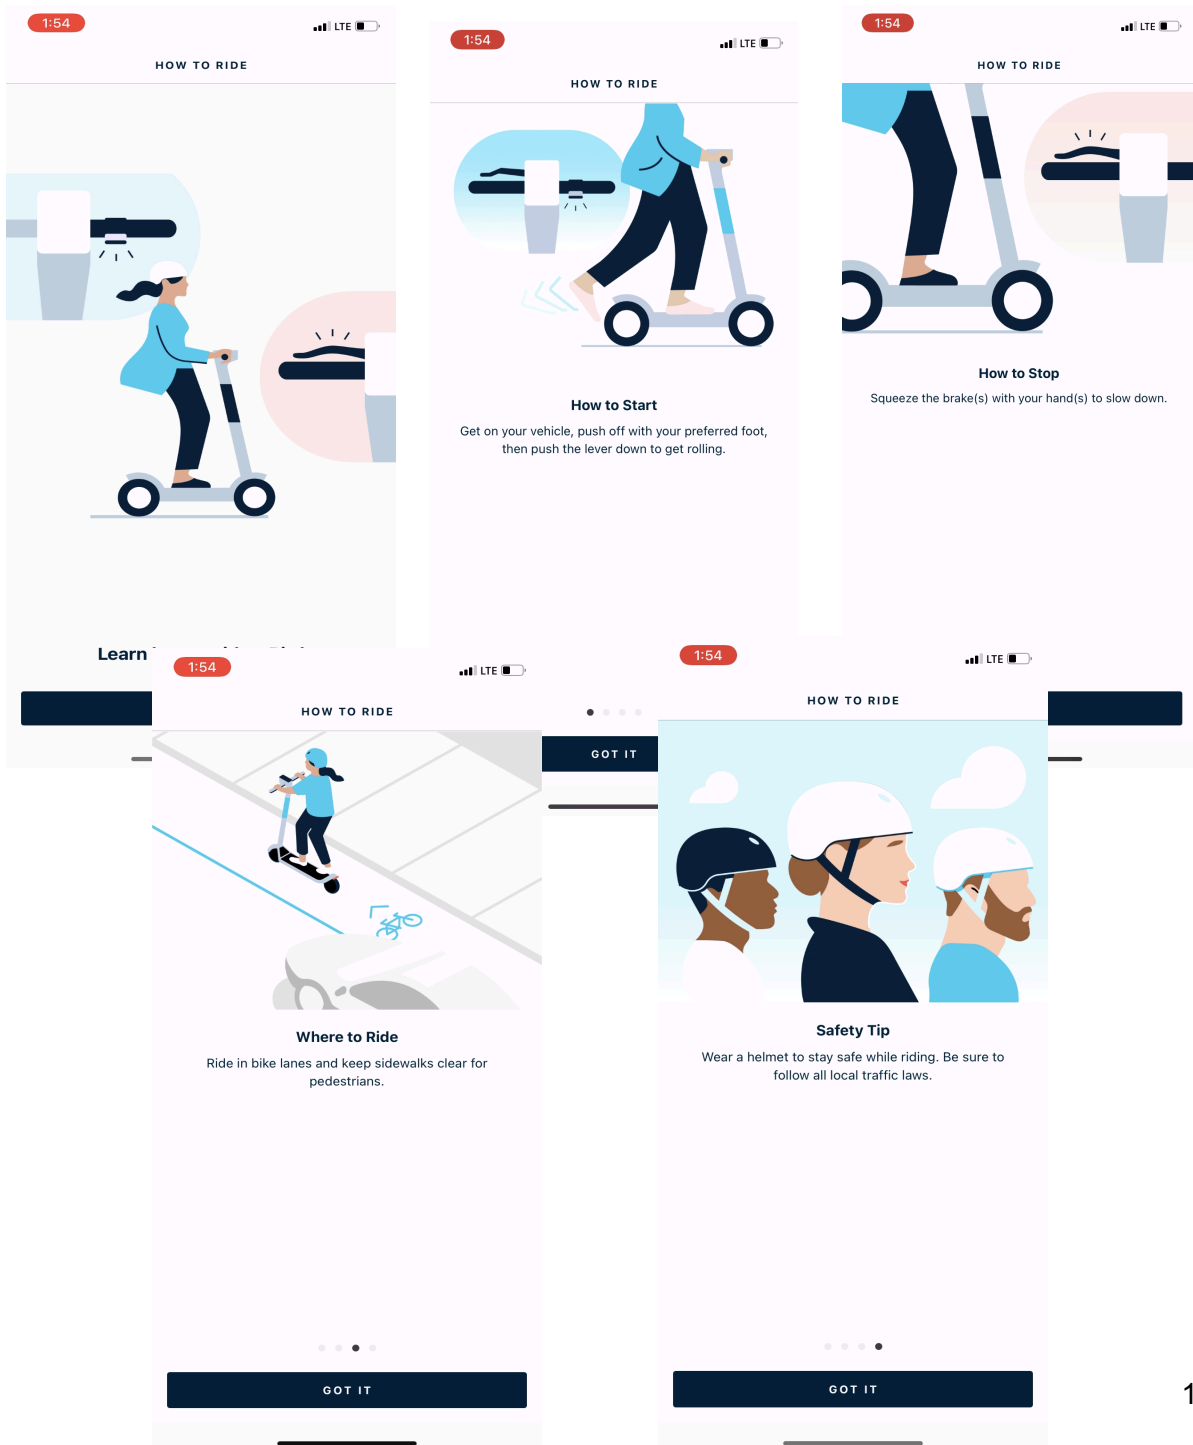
1:54
LTE
HOW TO RIDE

Learn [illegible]

1:54
LTE
HOW TO RIDE

How to Start
Get on your vehicle, push off with your preferred foot, then push the lever down to get rolling.

GOT IT

1:54
LTE
HOW TO RIDE

How to Stop
Squeeze the brake(s) with your hand(s) to slow down.

1:54
LTE
HOW TO RIDE

Where to Ride
Ride in bike lanes and keep sidewalks clear for pedestrians.

GOT IT

1:54
LTE
HOW TO RIDE

Safety Tip
Wear a helmet to stay safe while riding. Be sure to follow all local traffic laws.

GOT IT

1